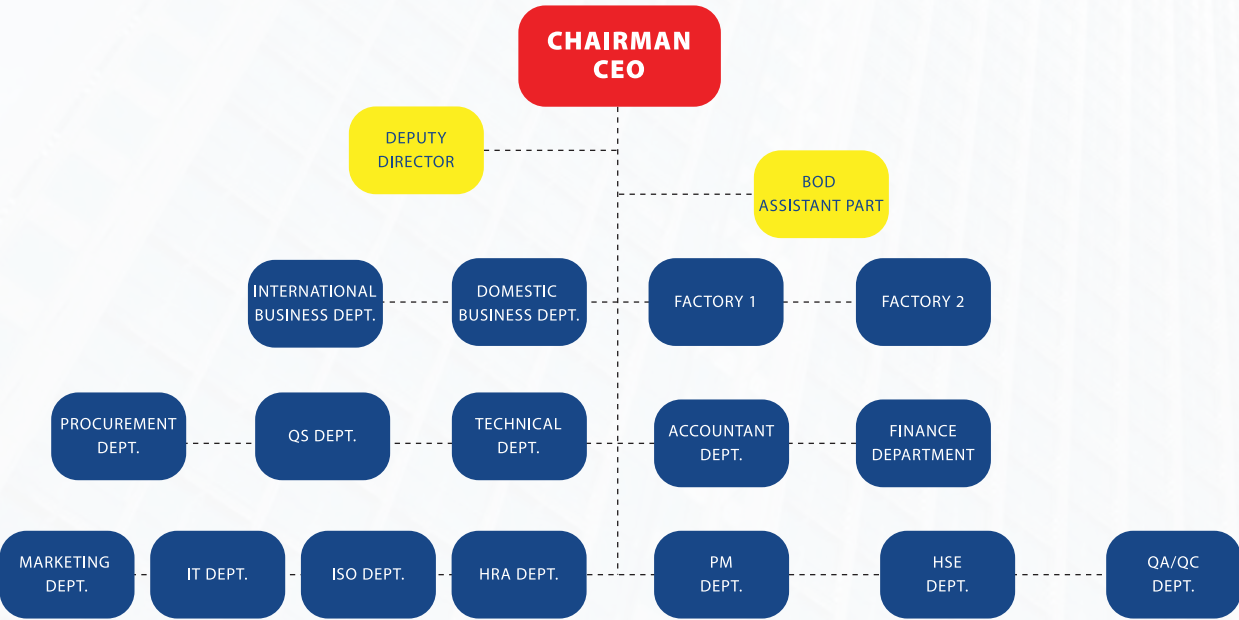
CHAIRMAN
CEO

DEPUTY DIRECTOR

BOD ASSISTANT PART

INTERNATIONAL BUSINESS DEPT.

DOMESTIC BUSINESS DEPT.

FACTORY 1

FACTORY 2

PROCUREMENT DEPT.

QS DEPT.

TECHNICAL DEPT.

ACCOUNTANT DEPT.

FINANCE DEPARTMENT

MARKETING DEPT.

IT DEPT.

ISO DEPT.

HRA DEPT.

PM DEPT.

HSE DEPT.

QA/QC DEPT.